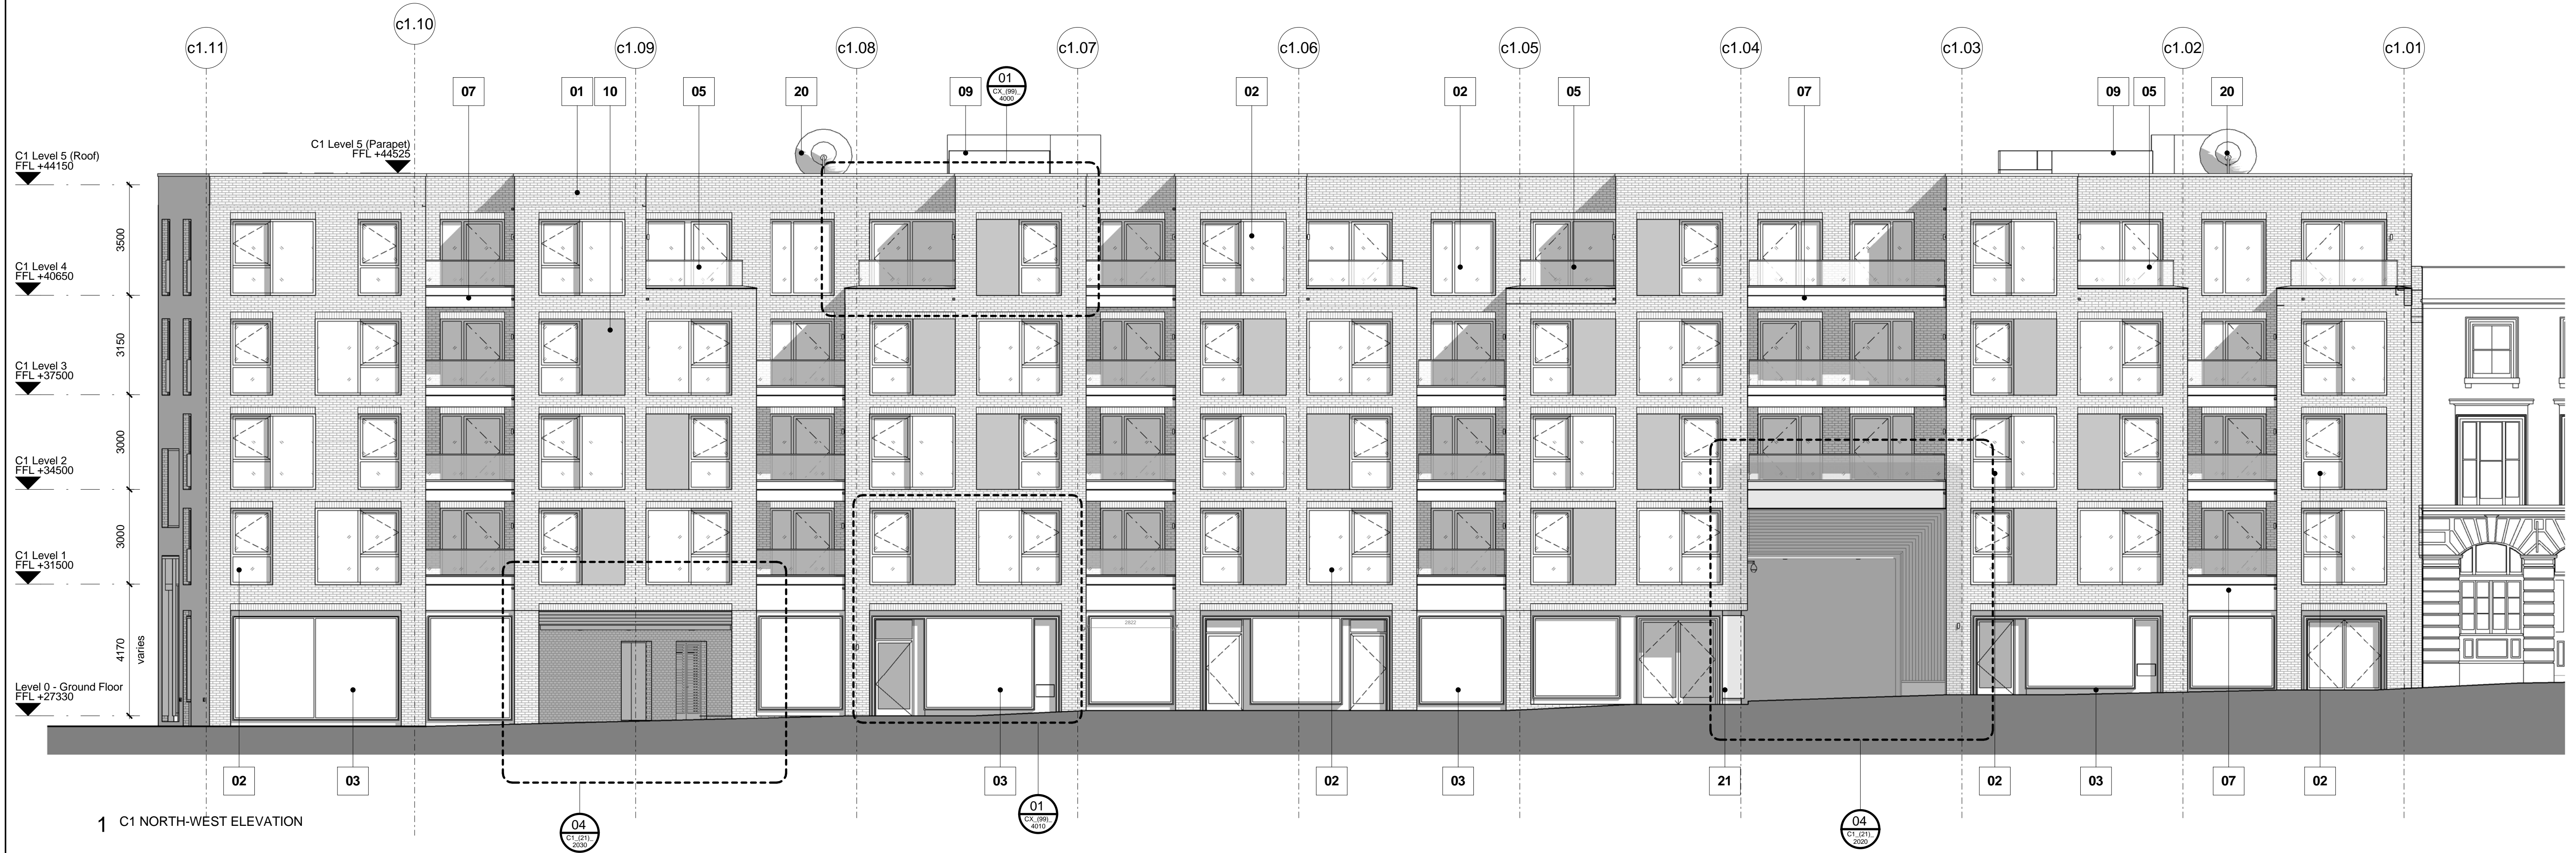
c1.11 c1.10 c1.09 c1.08 c1.07 c1.06 c1.05 c1.04 c1.03 c1.02 c1.01

07 01 10 05 20 09 01 CX_(99)_ 4000 02 02 05 07 09 05 20

C1 Level 5 (Roof) FFL +44150

C1 Level 5 (Parapet) FFL +44525

C1 Level 4 FFL +40650

C1 Level 3 FFL +37500

C1 Level 2 FFL +34500

C1 Level 1 FFL +31500

Level 0 - Ground Floor FFL +27330

3500 3150 3000 3000 4170 varies

2822

02 03 03 02 03 21 02 03 07 02

04 C1_(21)_ 2030

01 CX_(99)_ 4010

04 C1_(21)_ 2020

1 C1 NORTH-WEST ELEVATION